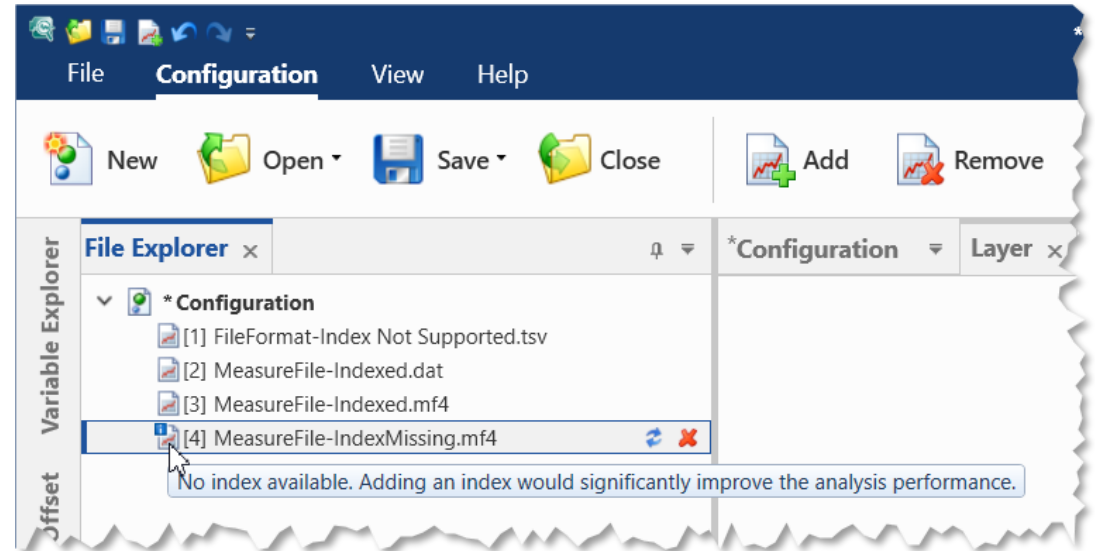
File Configuration View Help

New Open Save Close Add Remove

Variable Explorer

Offset

File Explorer ×

*Configuration

Layer ×

* Configuration
[1] FileFormat-Index Not Supported.tsv
[2] MeasureFile-Indexed.dat
[3] MeasureFile-Indexed.mf4
[4] MeasureFile-IndexMissing.mf4

No index available. Adding an index would significantly improve the analysis performance.